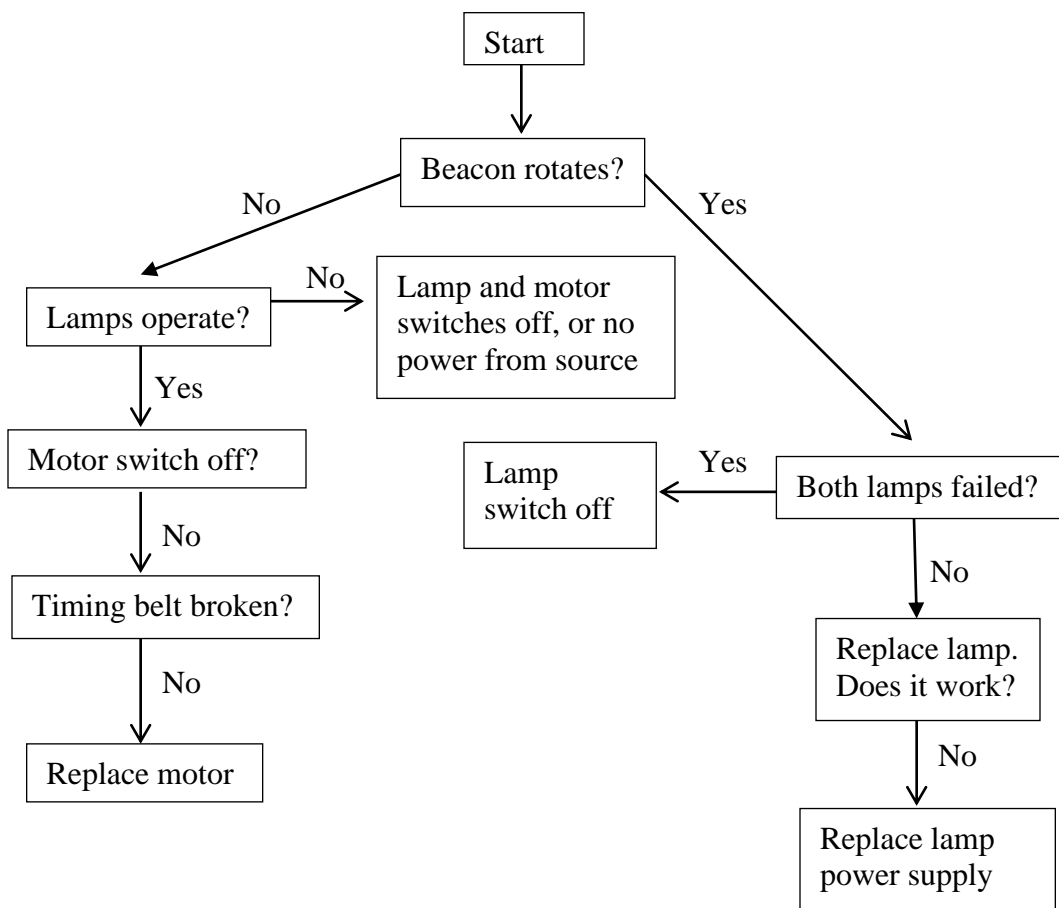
Start

Beacon rotates?

No

Yes

Lamps operate?

No

Lamp and motor switches off, or no power from source

Yes

Motor switch off?

No

Timing belt broken?

No

Replace motor

Lamp switch off

Yes

Both lamps failed?

No

Replace lamp. Does it work?

No

Replace lamp power supply